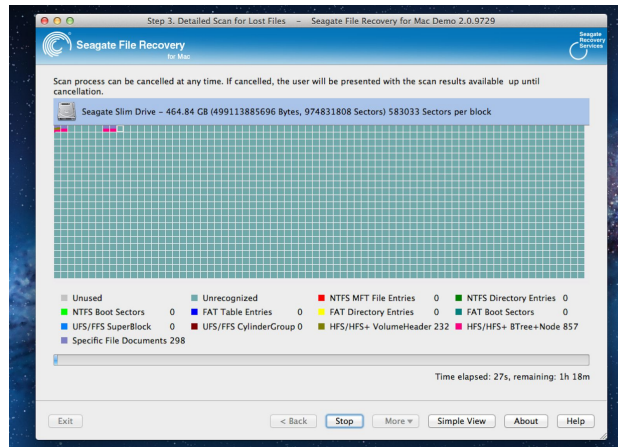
Step 3. Detailed Scan for Lost Files – Seagate File Recovery for Mac Demo 2.0.9729

Seagate File Recovery for Mac

Seagate Recovery Services

Scan process can be cancelled at any time. If cancelled, the user will be presented with the scan results available up until cancellation.

Seagate Slim Drive – 464.84 GB (499113885696 Bytes, 974831808 Sectors) 583033 Sectors per block

Unused
Unrecognized
NTFS MFT File Entries 0
NTFS Directory Entries 0
NTFS Boot Sectors 0
FAT Table Entries 0
FAT Directory Entries 0
FAT Boot Sectors 0
UFS/FFS SuperBlock 0
UFS/FFS CylinderGroup 0
HFS/HFS+ VolumeHeader 232
HFS/HFS+ BTree+Node 857
Specific File Documents 298

Time elapsed: 27s, remaining: 1h 18m

Exit
< Back
Stop
More ▾
Simple View
About
Help